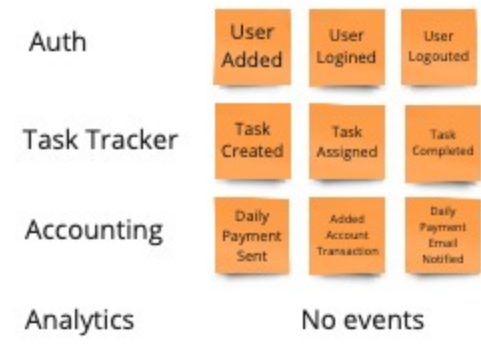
Auth

User Added

User Logined

User Logouted

Task Tracker

Task Created

Task Assigned

Task Completed

Accounting

Daily Payment Sent

Added Account Transaction

Daily Payment Email Notified

Analytics

No events